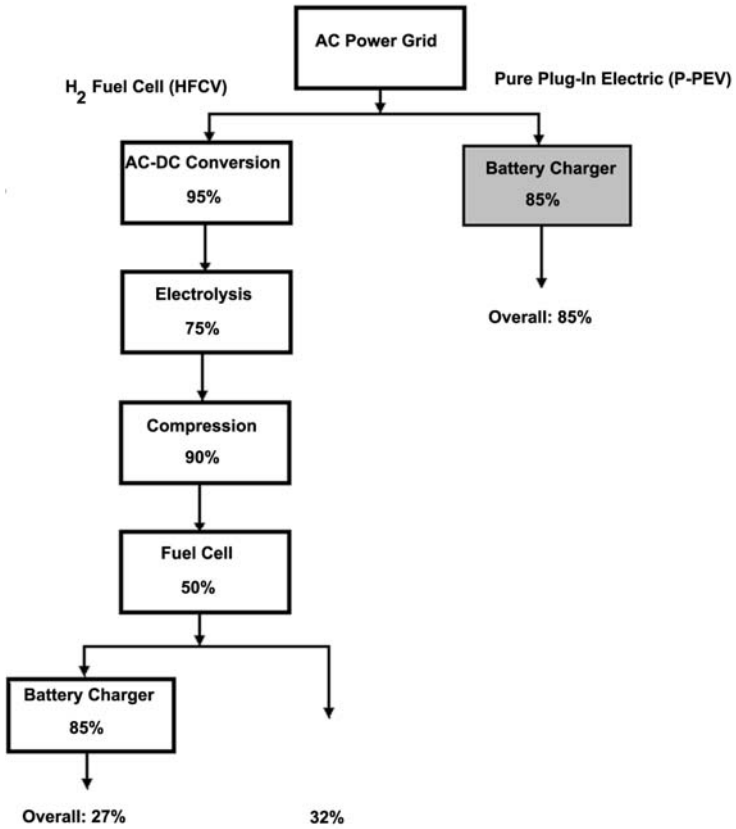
AC Power Grid

$H_2$ Fuel Cell (HFCV)

Pure Plug-In Electric (P-PEV)

AC-DC Conversion
95%

Battery Charger
85%

Overall: 85%

Electrolysis
75%

Compression
90%

Fuel Cell
50%

Battery Charger
85%

Overall: 27%

32%